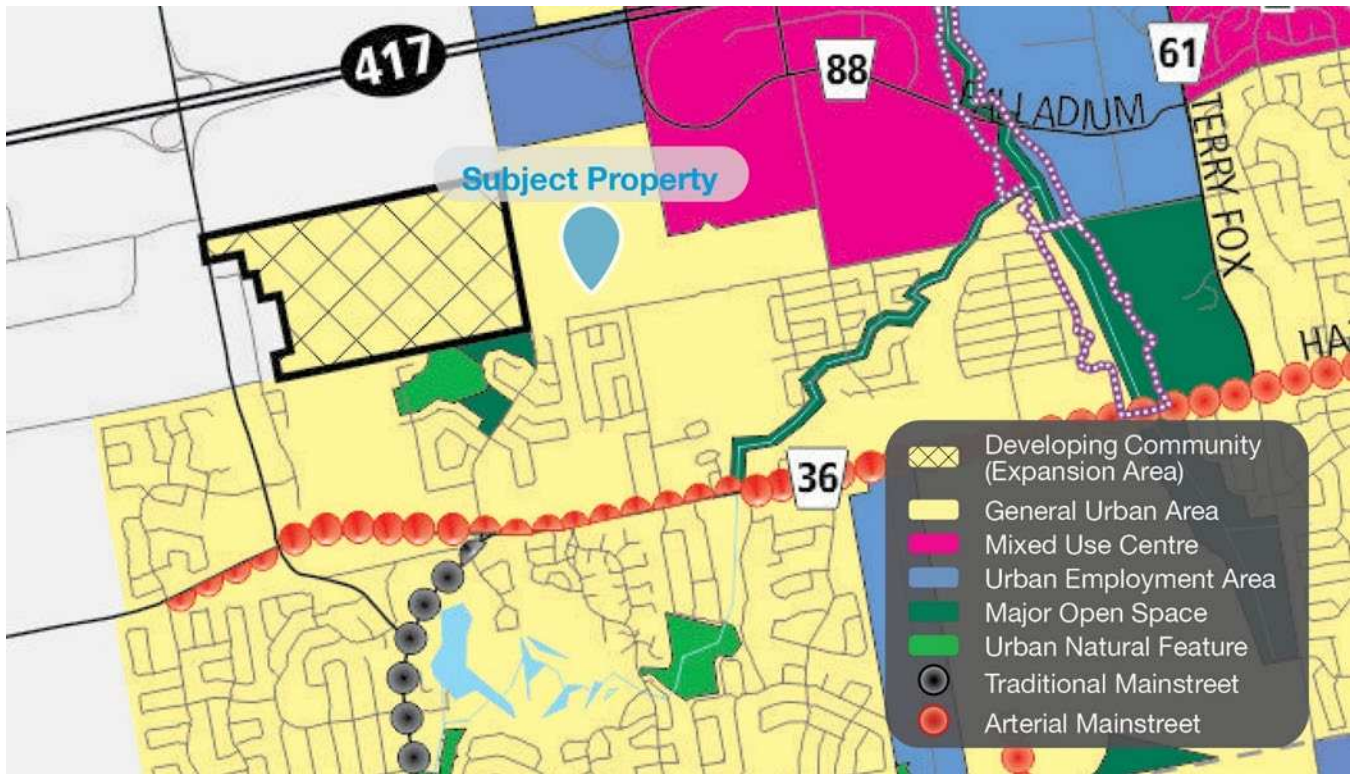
417

88

61

PALLADIUM

TERRY FOX

HA

Subject Property

36

Developing Community (Expansion Area)
General Urban Area
Mixed Use Centre
Urban Employment Area
Major Open Space
Urban Natural Feature
Traditional Mainstreet
Arterial Mainstreet